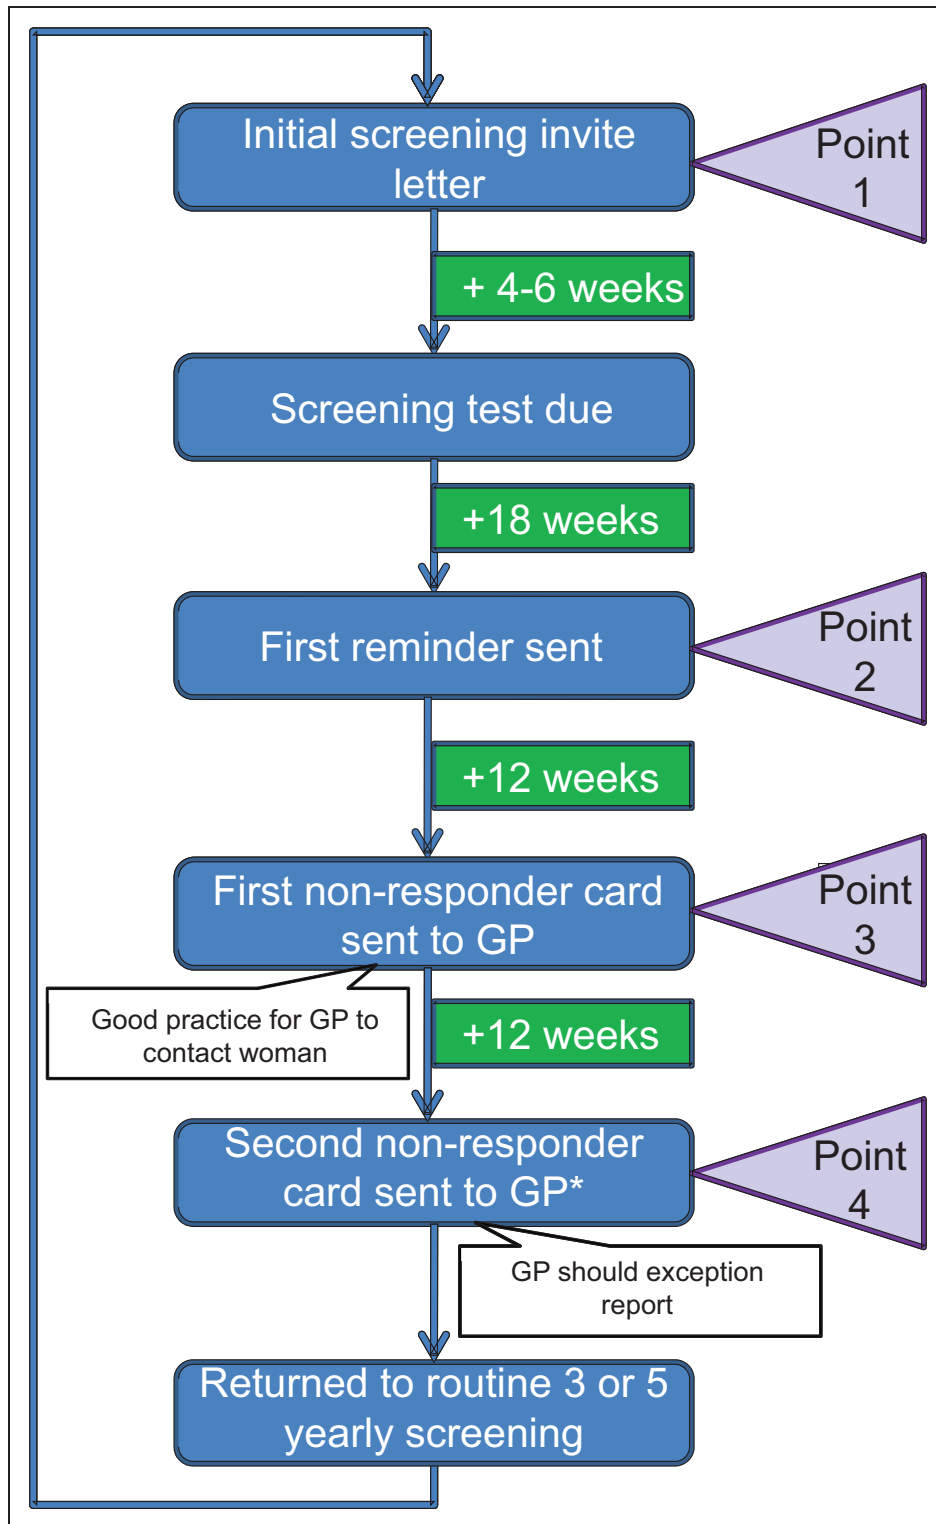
Initial screening invite letter

Point 1

+ 4-6 weeks

Screening test due

+18 weeks

First reminder sent

Point 2

+12 weeks

First non-responder card sent to GP

Point 3

Good practice for GP to contact woman

+12 weeks

Second non-responder card sent to GP*

Point 4

GP should exception report

Returned to routine 3 or 5 yearly screening